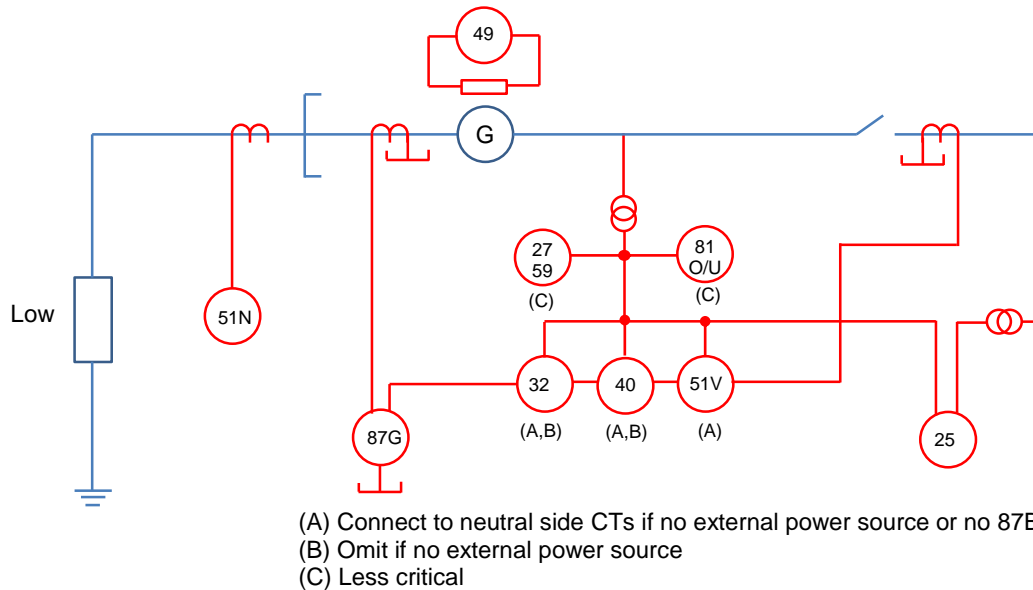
49

G

Low

51N

27
59
(C)

81
O/U
(C)

87G

32
(A,B)

40
(A,B)

51V
(A)

25

(A) Connect to neutral side CTs if no external power source or no 87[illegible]
(B) Omit if no external power source
(C) Less critical